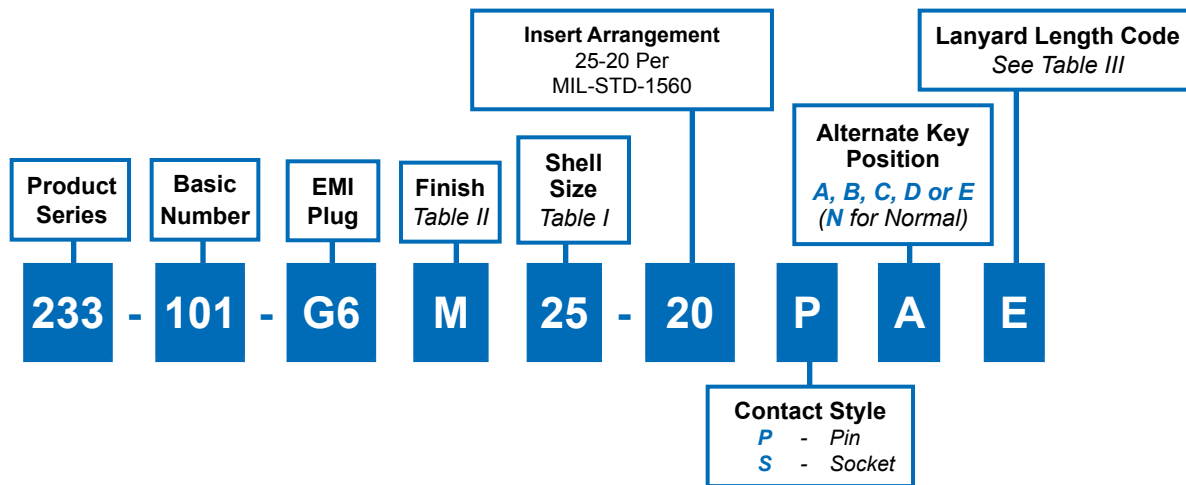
Insert Arrangement
25-20 Per
MIL-STD-1560

Lanyard Length Code
See Table III

Product Series

Basic Number

EMI Plug

Finish
Table II

Shell Size
Table I

Alternate Key Position
A, B, C, D or E
(N for Normal)

233 - 101 - G6 M 25 - 20 P A E

Contact Style
P - Pin
S - Socket